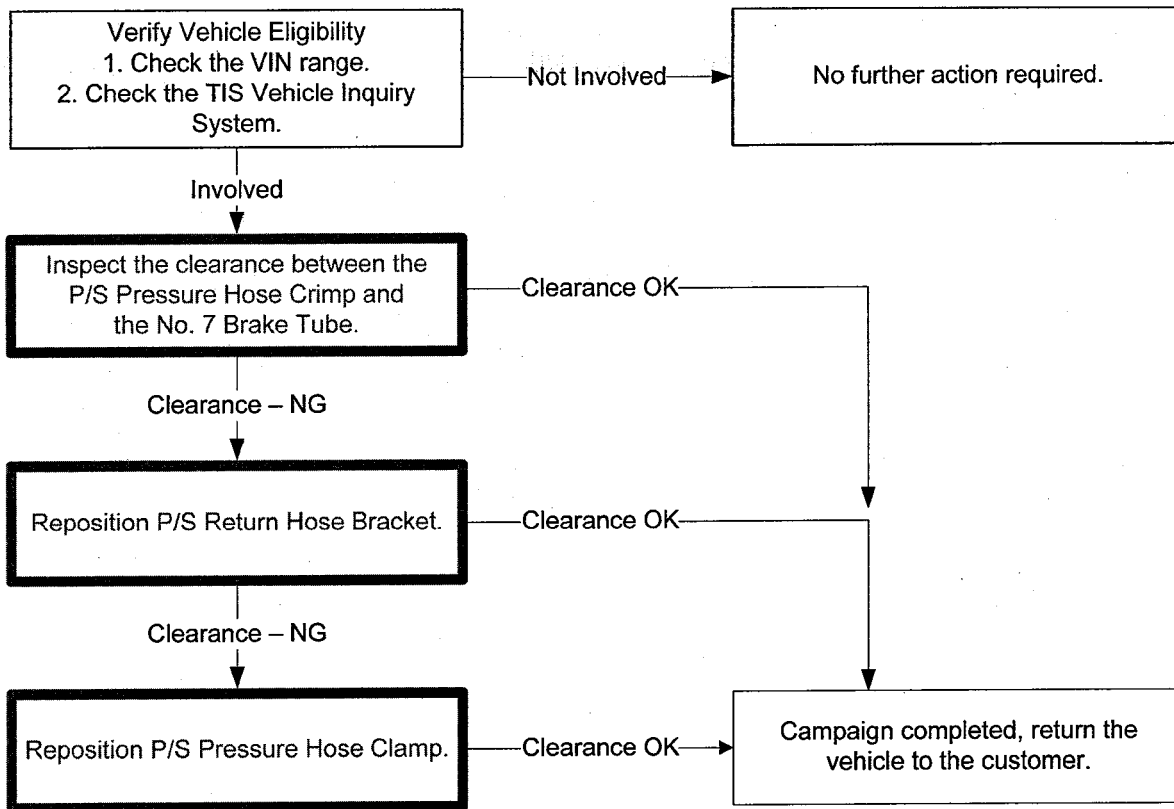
Verify Vehicle Eligibility
1. Check the VIN range.
2. Check the TIS Vehicle Inquiry System.

Not Involved

No further action required.

Involved

Inspect the clearance between the P/S Pressure Hose Crimp and the No. 7 Brake Tube.

Clearance OK

Clearance – NG

Reposition P/S Return Hose Bracket.

Clearance OK

Clearance – NG

Reposition P/S Pressure Hose Clamp.

Clearance OK

Campaign completed, return the vehicle to the customer.